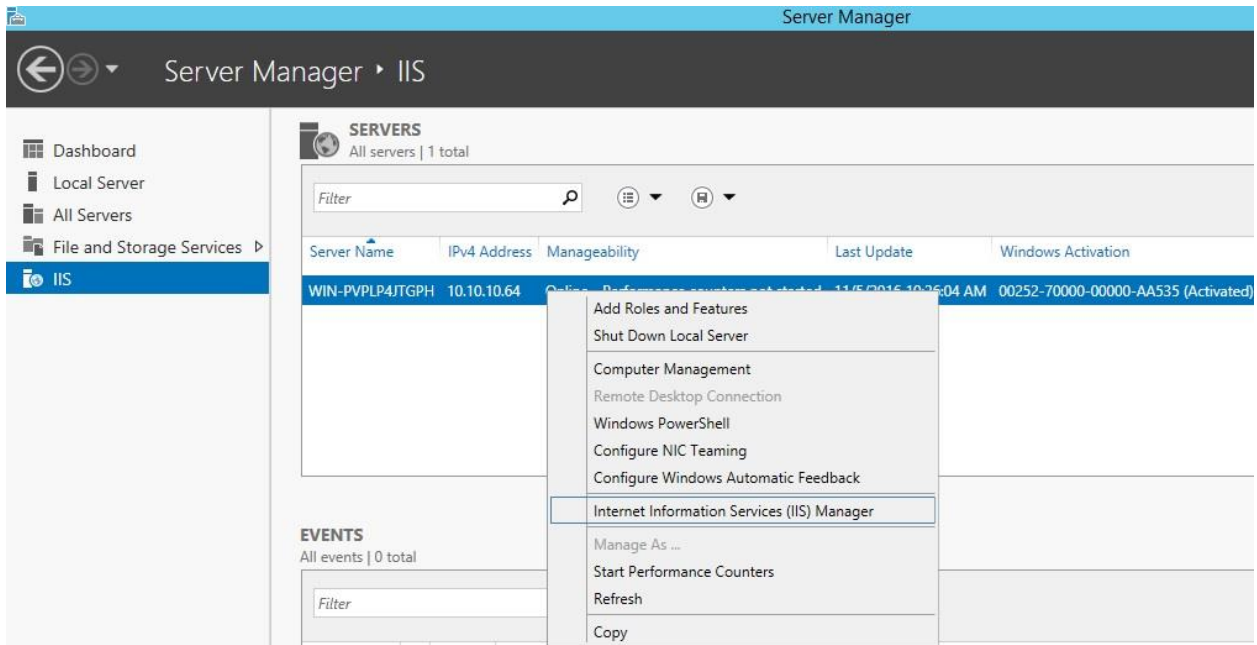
Server Manager

Server Manager ▸ IIS

Dashboard
Local Server
All Servers
File and Storage Services ▷
IIS

SERVERS
All servers | 1 total

Filter

| Server Name | IPv4 Address | Manageability | Last Update | Windows Activation |
|---|---|---|---|---|
| WIN-PVPLP4JTGPH | 10.10.10.64 | Online - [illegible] | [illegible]:04 AM | 00252-70000-00000-AA535 (Activated) |

Add Roles and Features
Shut Down Local Server
Computer Management
Remote Desktop Connection
Windows PowerShell
Configure NIC Teaming
Configure Windows Automatic Feedback
Internet Information Services (IIS) Manager
Manage As ...
Start Performance Counters
Refresh
Copy

EVENTS
All events | 0 total

Filter